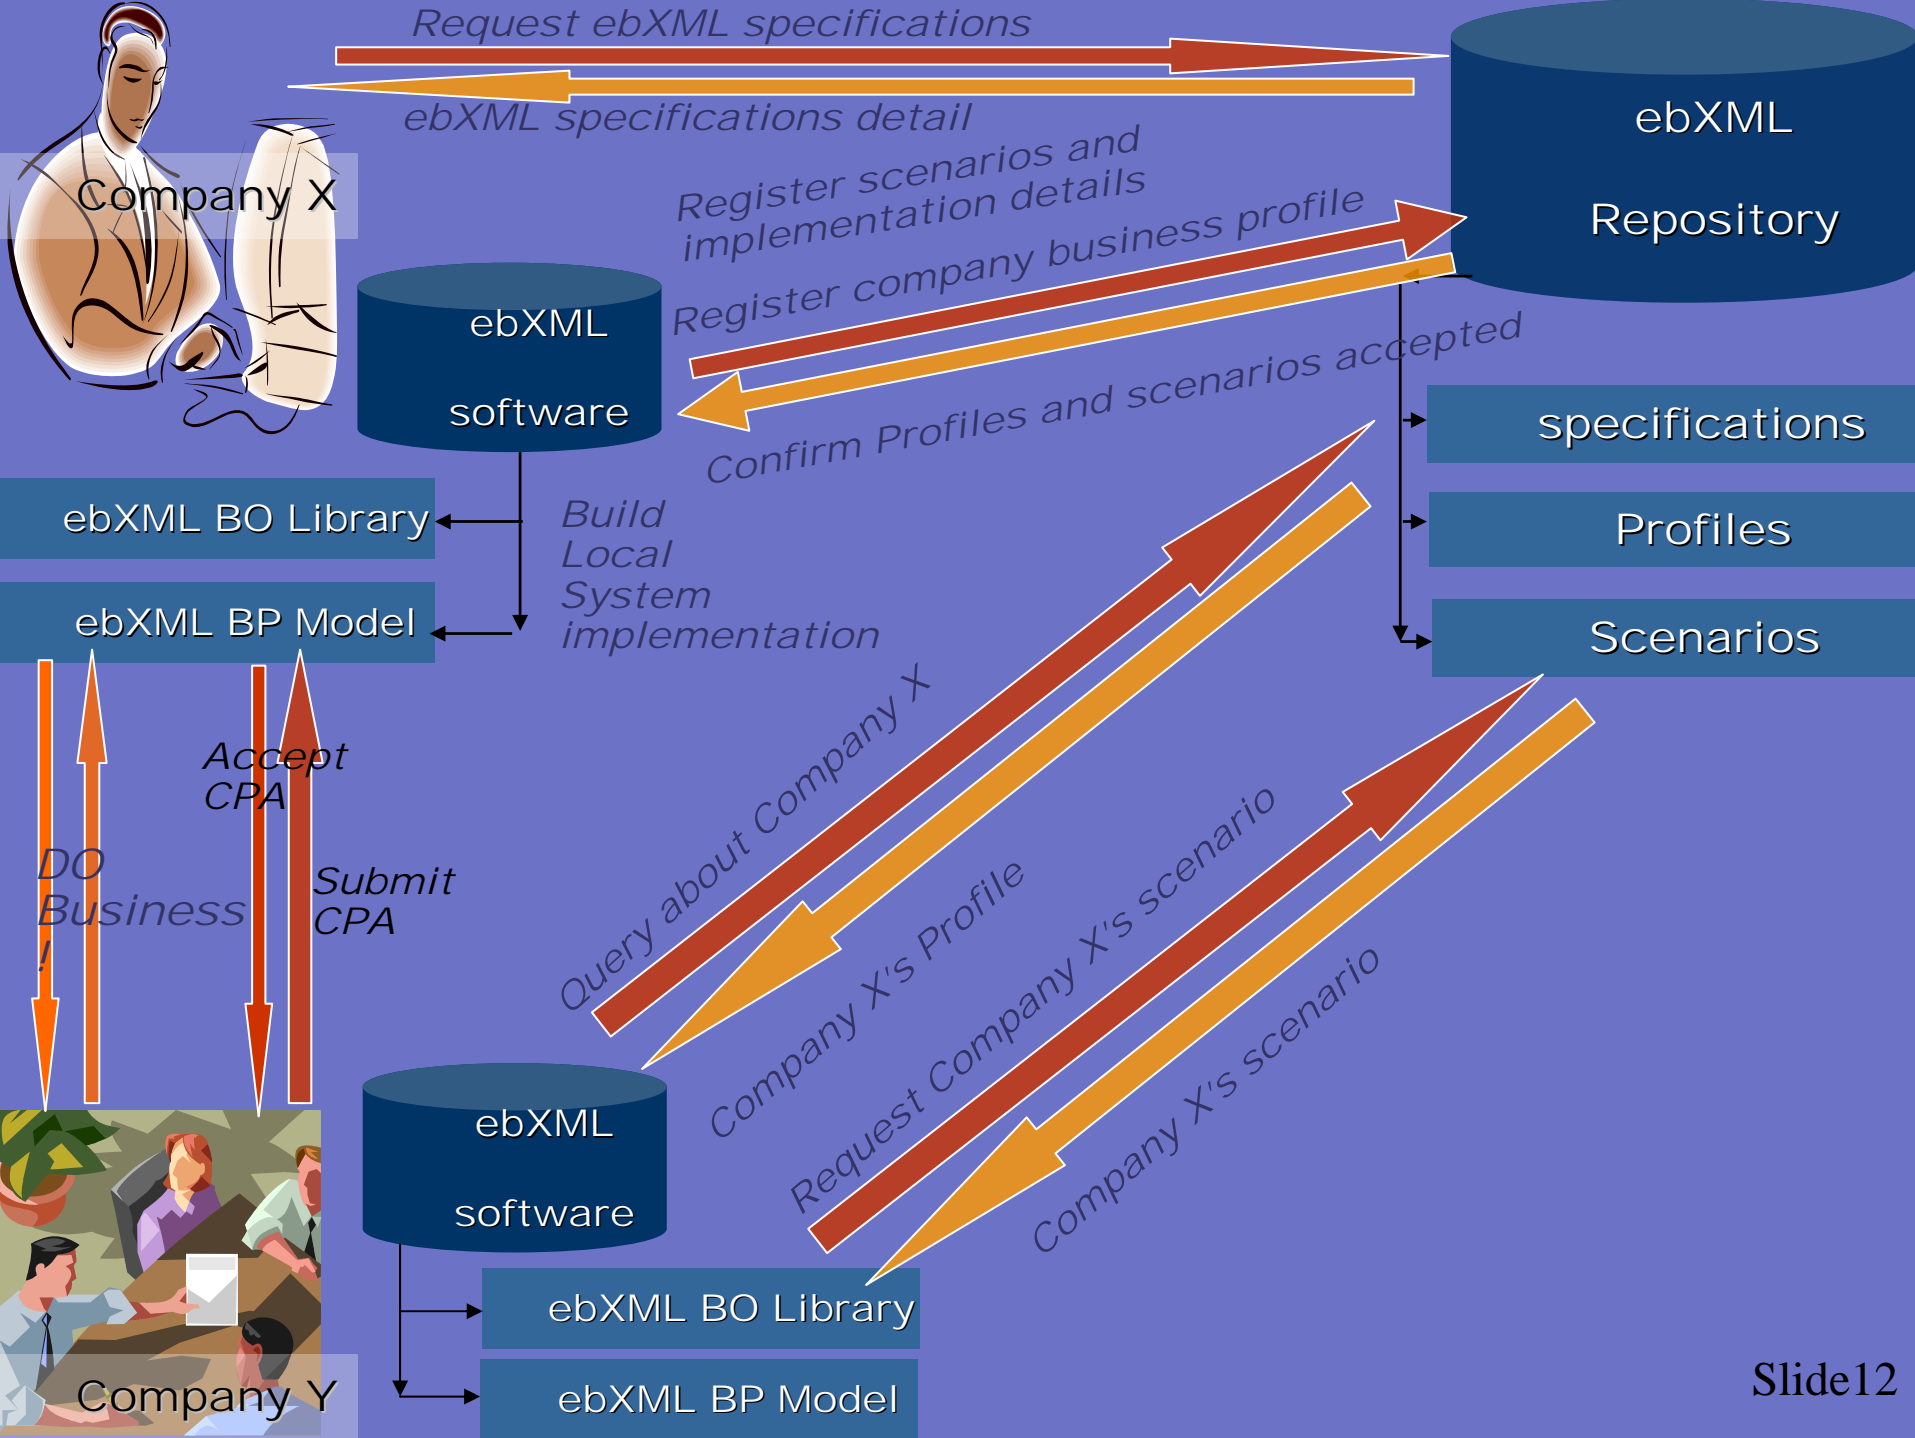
Request ebXML specifications

ebXML specifications detail

ebXML

Repository

Company X

Register scenarios and implementation details

Register company business profile

ebXML

software

Confirm Profiles and scenarios accepted

specifications

ebXML BO Library

Build Local System implementation

Profiles

ebXML BP Model

Scenarios

Accept CPA

DO Business !

Submit CPA

Query about Company X

Company X's Profile

Request Company X's scenario

Company X's scenario

ebXML

software

ebXML BO Library

Company Y

ebXML BP Model

Slide12